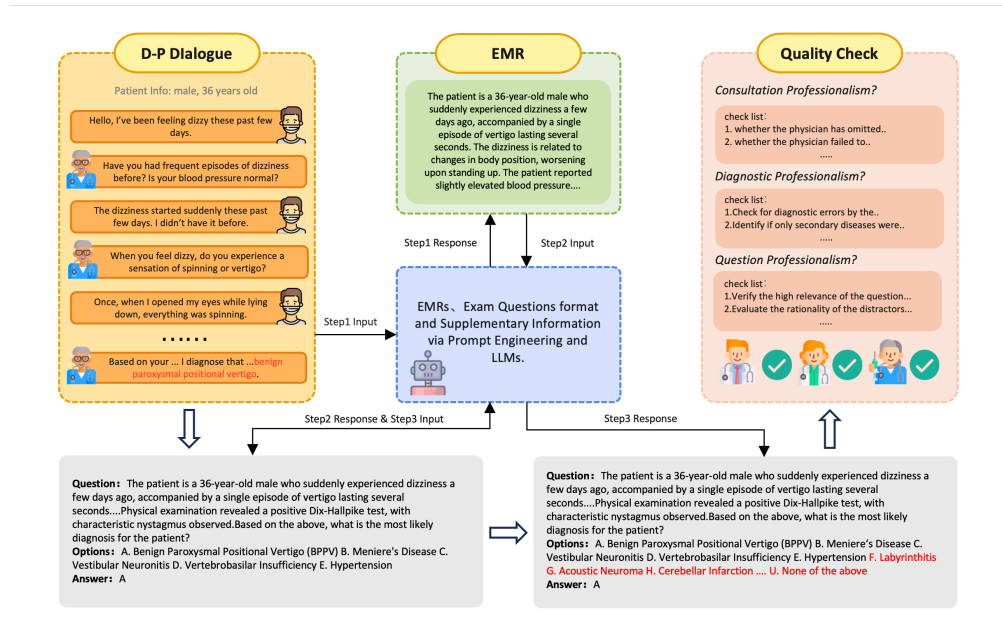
D-P DIalogue

Patient Info: male, 36 years old

Hello, I've been feeling dizzy these past few days.

Have you had frequent episodes of dizziness before? Is your blood pressure normal?

The dizziness started suddenly these past few days. I didn't have it before.

When you feel dizzy, do you experience a sensation of spinning or vertigo?

Once, when I opened my eyes while lying down, everything was spinning.

.......

Based on your ... I diagnose that ...benign paroxysmal positional vertigo.

EMR

The patient is a 36-year-old male who suddenly experienced dizziness a few days ago, accompanied by a single episode of vertigo lasting several seconds. The dizziness is related to changes in body position, worsening upon standing up. The patient reported slightly elevated blood pressure....

Step1 Response

Step2 Input

Step1 Input

EMRs、Exam Questions format and Supplementary Information via Prompt Engineering and LLMs.

Quality Check

Consultation Professionalism?

check list:
1. whether the physician has omitted..
2. whether the physician failed to..
.....

Diagnostic Professionalism?

check list:
1.Check for diagnostic errors by the..
2.Identify if only secondary diseases were..
......

Question Professionalism?

check list:
1.Verify the high relevance of the question...
2.Evaluate the rationality of the distractors...
.....

Step2 Response & Step3 Input

Step3 Response

Question: The patient is a 36-year-old male who suddenly experienced dizziness a few days ago, accompanied by a single episode of vertigo lasting several seconds....Physical examination revealed a positive Dix-Hallpike test, with characteristic nystagmus observed.Based on the above, what is the most likely diagnosis for the patient?
Options: A. Benign Paroxysmal Positional Vertigo (BPPV) B. Meniere's Disease C. Vestibular Neuronitis D. Vertebrobasilar Insufficiency E. Hypertension
Answer: A

Question: The patient is a 36-year-old male who suddenly experienced dizziness a few days ago, accompanied by a single episode of vertigo lasting several seconds....Physical examination revealed a positive Dix-Hallpike test, with characteristic nystagmus observed.Based on the above, what is the most likely diagnosis for the patient?
Options: A. Benign Paroxysmal Positional Vertigo (BPPV) B. Meniere's Disease C. Vestibular Neuronitis D. Vertebrobasilar Insufficiency E. Hypertension F. Labyrinthitis G. Acoustic Neuroma H. Cerebellar Infarction .... U. None of the above
Answer: A